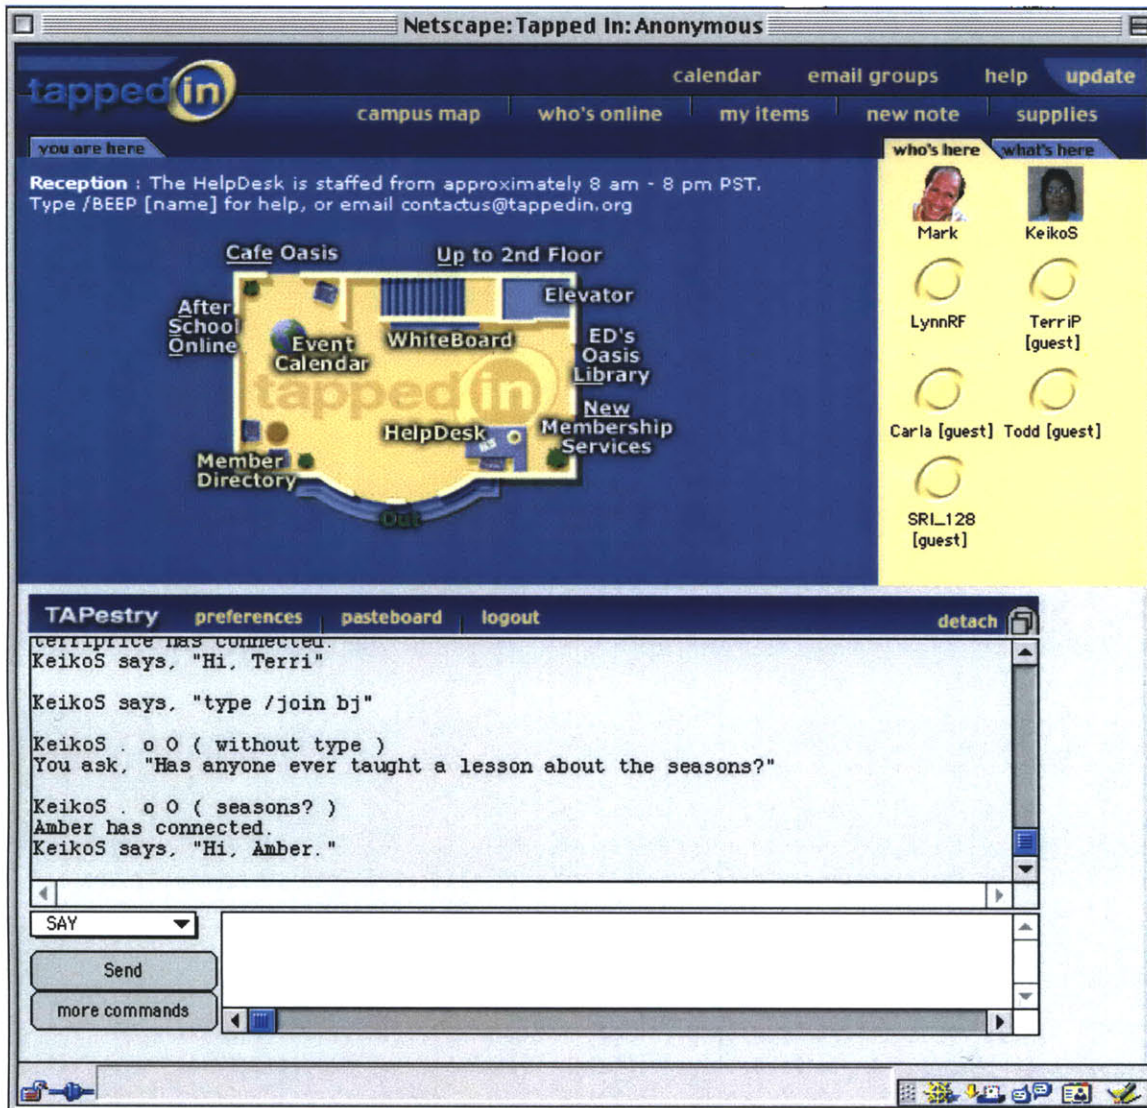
Netscape: Tapped In: Anonymous

tapped in

calendar email groups help update

campus map who's online my items new note supplies

you are here

who's here what's here

Reception : The HelpDesk is staffed from approximately 8 am - 8 pm PST. Type /BEEP [name] for help, or email contactus@tappedin.org

Cafe Oasis

Up to 2nd Floor

Elevator

After School Online

Event Calendar

WhiteBoard

ED's Oasis Library

tapped in

New Membership Services

HelpDesk

Member Directory

Out

Mark

KeikoS

LynnRF

TerriP [guest]

Carla [guest]

Todd [guest]

SRI_128 [guest]

TAPestry preferences pasteboard logout detach

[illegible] has connected.
KeikoS says, "Hi, Terri"

KeikoS says, "type /join bj"

KeikoS . o O ( without type )
You ask, "Has anyone ever taught a lesson about the seasons?"

KeikoS . o O ( seasons? )
Amber has connected.
KeikoS says, "Hi, Amber."

SAY

Send

more commands